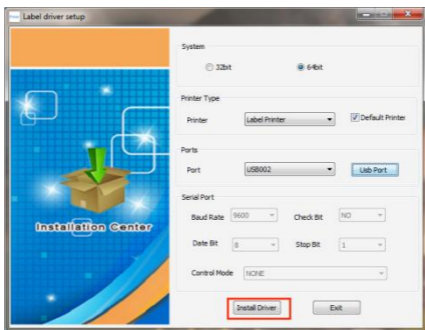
Label driver setup

Installation Center

System

32bit

64bit

Printer Type

Printer

Label Printer

Default Printer

Ports

Port

USB002

Usb Port

Serial Port

Baud Rate

9600

Check Bit

NO

Date Bit

8

Stop Bit

1

Control Mode

NONE

Install Driver

Exit